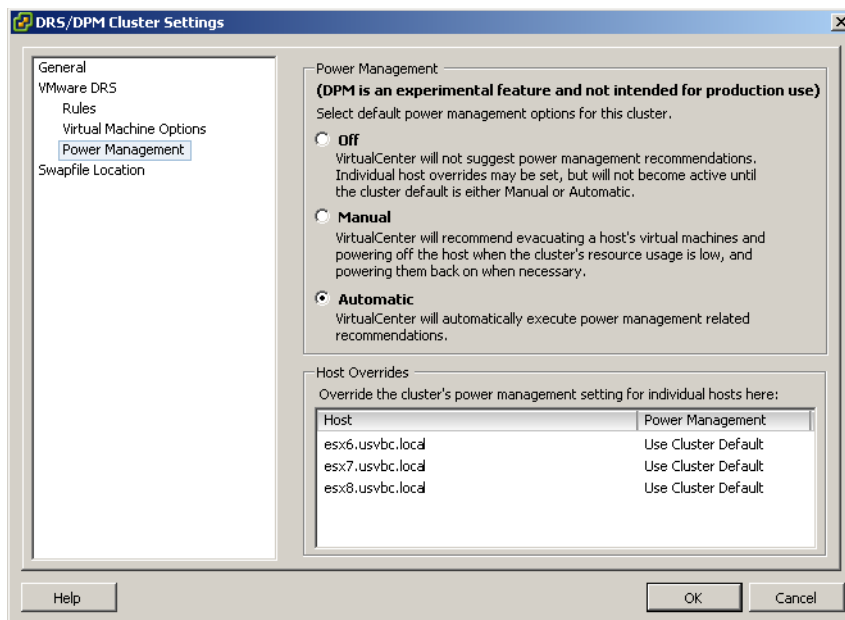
DRS/DPM Cluster Settings

General
VMware DRS
Rules
Virtual Machine Options
Power Management
Swapfile Location

Power Management
(DPM is an experimental feature and not intended for production use)
Select default power management options for this cluster.

Off
VirtualCenter will not suggest power management recommendations. Individual host overrides may be set, but will not become active until the cluster default is either Manual or Automatic.

Manual
VirtualCenter will recommend evacuating a host's virtual machines and powering off the host when the cluster's resource usage is low, and powering them back on when necessary.

Automatic
VirtualCenter will automatically execute power management related recommendations.

Host Overrides
Override the cluster's power management setting for individual hosts here:

| Host | Power Management |
|---|---|
| esx6.usvbc.local | Use Cluster Default |
| esx7.usvbc.local | Use Cluster Default |
| esx8.usvbc.local | Use Cluster Default |

Help
OK
Cancel